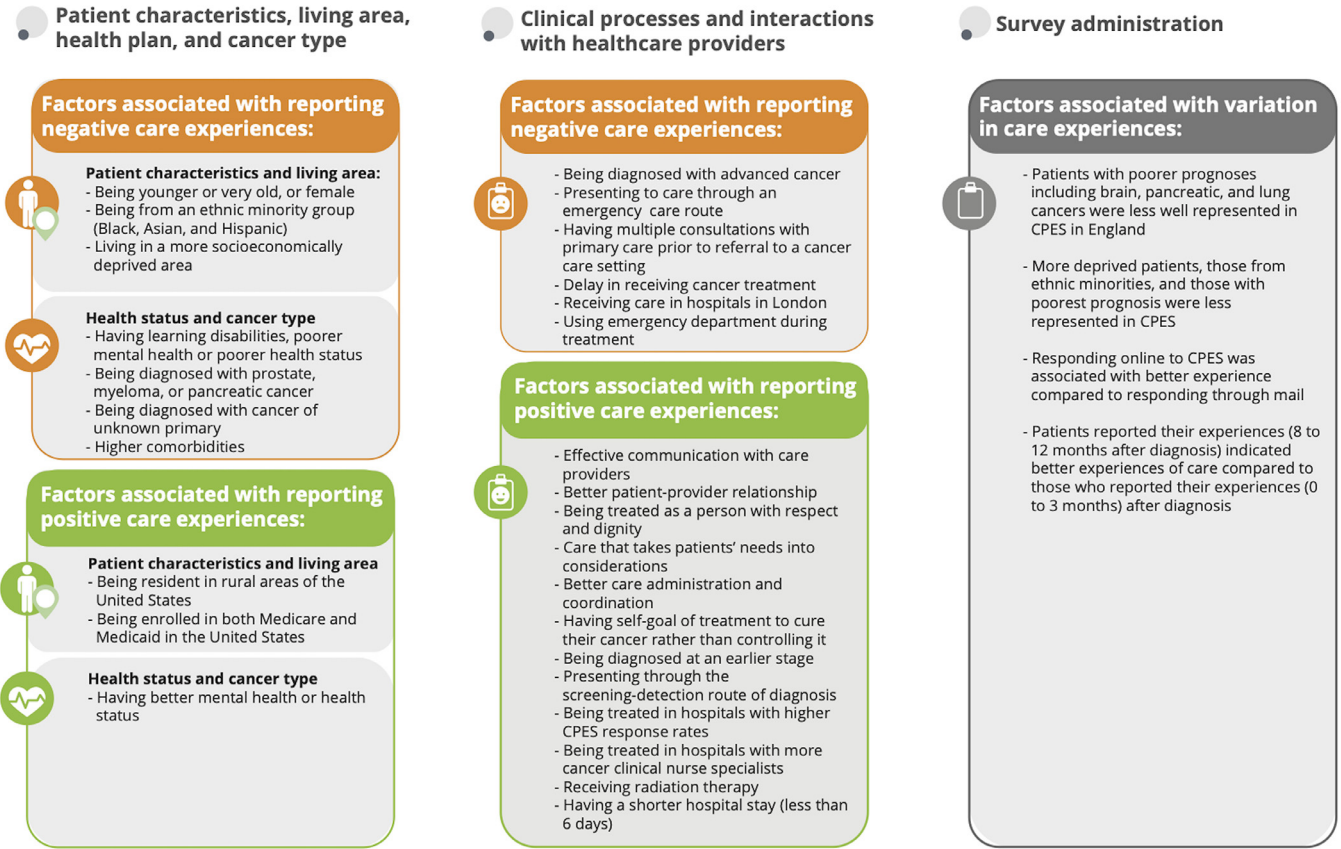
Patient characteristics, living area, health plan, and cancer type

Factors associated with reporting negative care experiences:

Patient characteristics and living area:
- Being younger or very old, or female
- Being from an ethnic minority group (Black, Asian, and Hispanic)
- Living in a more socioeconomically deprived area

Health status and cancer type
- Having learning disabilities, poorer mental health or poorer health status
- Being diagnosed with prostate, myeloma, or pancreatic cancer
- Being diagnosed with cancer of unknown primary
- Higher comorbidities

Factors associated with reporting positive care experiences:

Patient characteristics and living area
- Being resident in rural areas of the United States
- Being enrolled in both Medicare and Medicaid in the United States

Health status and cancer type
- Having better mental health or health status

Clinical processes and interactions with healthcare providers

Factors associated with reporting negative care experiences:
- Being diagnosed with advanced cancer
- Presenting to care through an emergency care route
- Having multiple consultations with primary care prior to referral to a cancer care setting
- Delay in receiving cancer treatment
- Receiving care in hospitals in London
- Using emergency department during treatment

Factors associated with reporting positive care experiences:
- Effective communication with care providers
- Better patient-provider relationship
- Being treated as a person with respect and dignity
- Care that takes patients' needs into considerations
- Better care administration and coordination
- Having self-goal of treatment to cure their cancer rather than controlling it
- Being diagnosed at an earlier stage
- Presenting through the screening-detection route of diagnosis
- Being treated in hospitals with higher CPES response rates
- Being treated in hospitals with more cancer clinical nurse specialists
- Receiving radiation therapy
- Having a shorter hospital stay (less than 6 days)

Survey administration

Factors associated with variation in care experiences:
- Patients with poorer prognoses including brain, pancreatic, and lung cancers were less well represented in CPES in England

- More deprived patients, those from ethnic minorities, and those with poorest prognosis were less represented in CPES

- Responding online to CPES was associated with better experience compared to responding through mail

- Patients reported their experiences (8 to 12 months after diagnosis) indicated better experiences of care compared to those who reported their experiences (0 to 3 months) after diagnosis